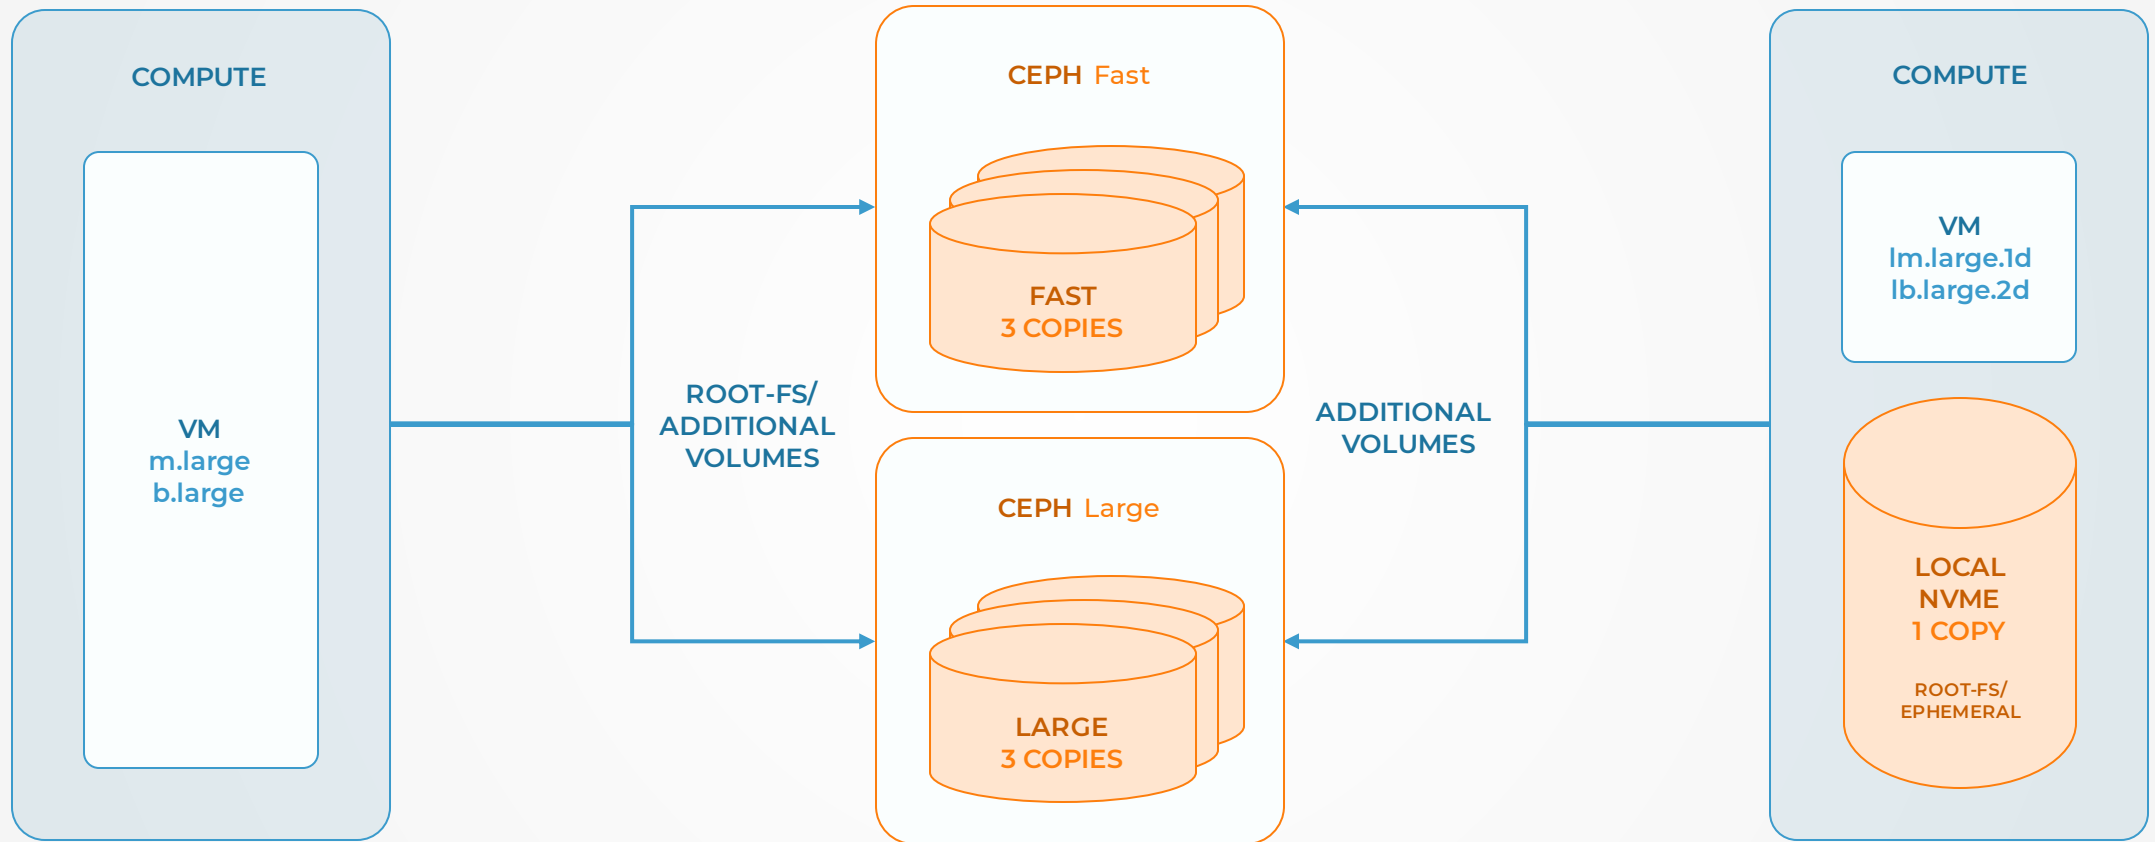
COMPUTE

VM
m.large
b.large

ROOT-FS/
ADDITIONAL
VOLUMES

CEPH Fast

FAST
3 COPIES

CEPH Large

LARGE
3 COPIES

ADDITIONAL
VOLUMES

COMPUTE

VM
lm.large.1d
lb.large.2d

LOCAL
NVME
1 COPY

ROOT-FS/
EPHEMERAL